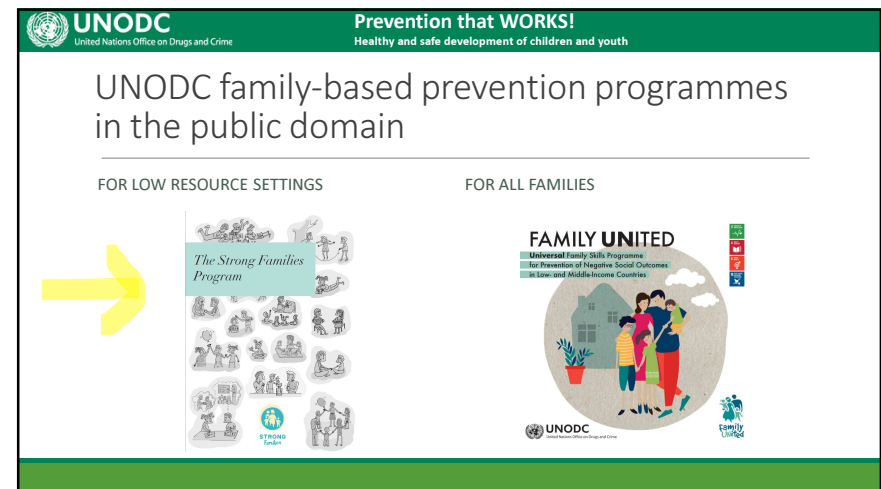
UNODC
United Nations Office on Drugs and Crime

Prevention that WORKS!
Healthy and safe development of children and youth

UNODC family-based prevention programmes in the public domain

FOR LOW RESOURCE SETTINGS

The Strong Families Program

STRONG
families

FOR ALL FAMILIES

FAMILY UNITED
Universal Family Skills Programme for Prevention of Negative Social Outcomes in Low- and Middle-Income Countries

UNODC
United Nations Office on Drugs and Crime

Family United